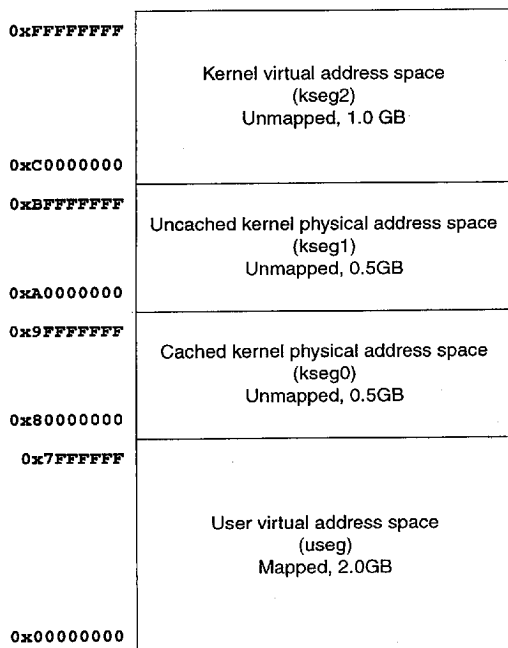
0xFFFFFFFF

Kernel virtual address space
(kseg2)
Unmapped, 1.0 GB

0xC0000000

0xBFFFFFFF

Uncached kernel physical address space
(kseg1)
Unmapped, 0.5GB

0xA0000000

0x9FFFFFFF

Cached kernel physical address space
(kseg0)
Unmapped, 0.5GB

0x80000000

0x7FFFFFFF

User virtual address space
(useg)
Mapped, 2.0GB

0x00000000